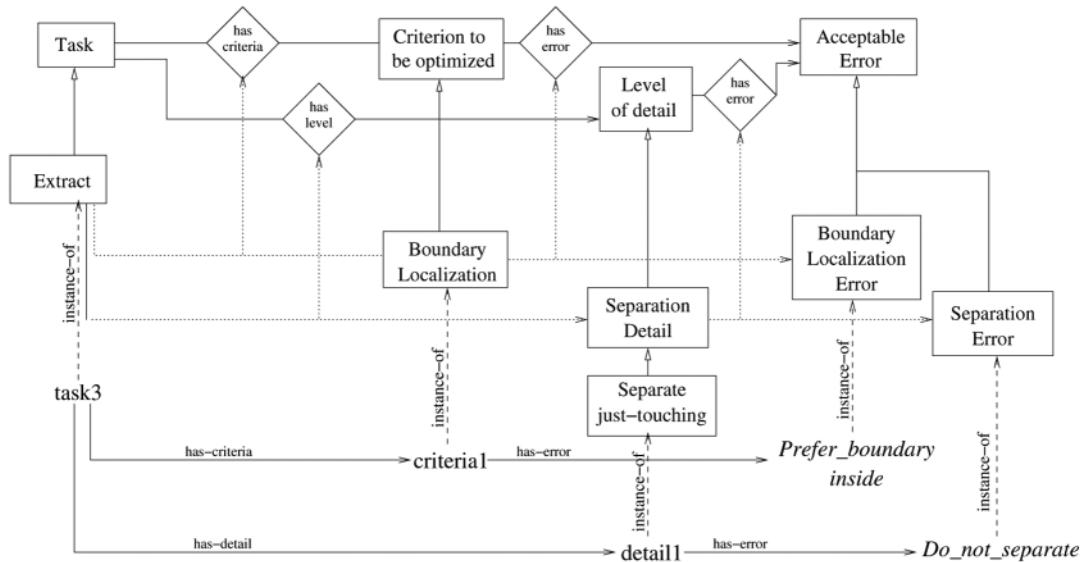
Task
has criteria
Criterion to be optimized
has error
Acceptable Error
has level
Level of detail
has error
Extract
Boundary Localization
Boundary Localization Error
Separation Detail
Separation Error
instance-of
instance-of
Separate just-touching
instance-of
task3
has-criteria
criteria1
has-error
instance-of
Prefer_boundary inside
instance-of
has-detail
detail1
has-error
Do_not_separate